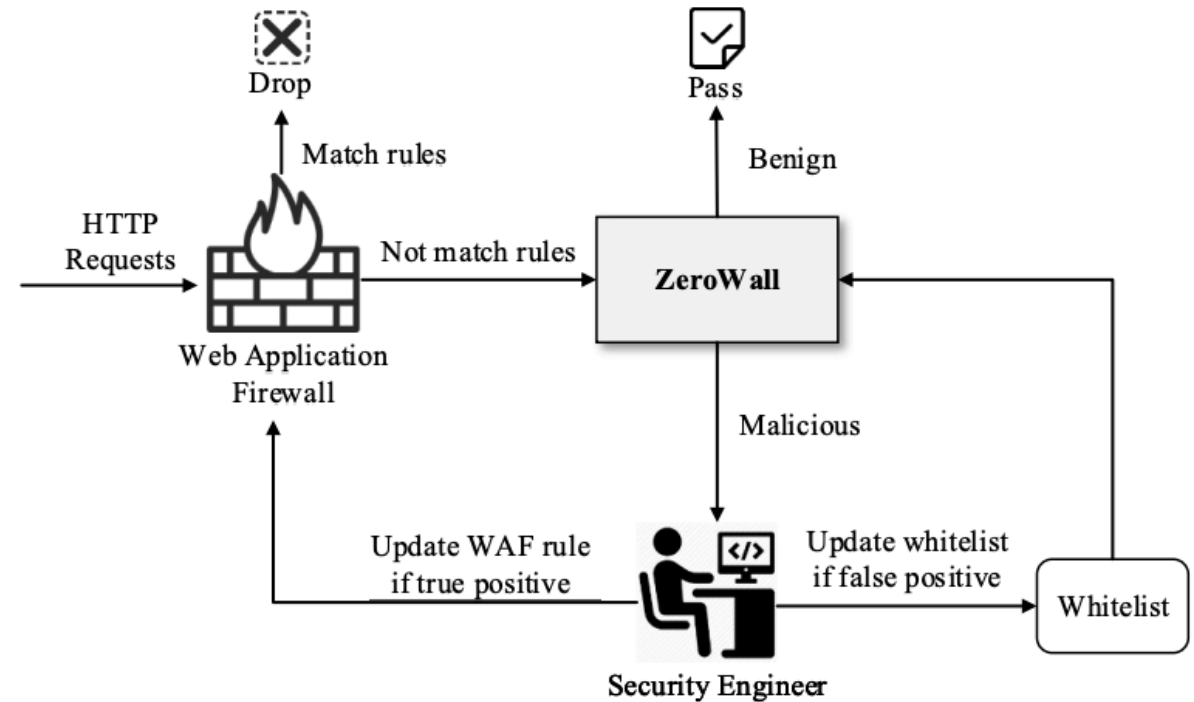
Drop

Pass

Match rules

Benign

HTTP Requests

Not match rules

ZeroWall

Web Application Firewall

Malicious

Update WAF rule if true positive

</>

Update whitelist if false positive

Whitelist

Security Engineer